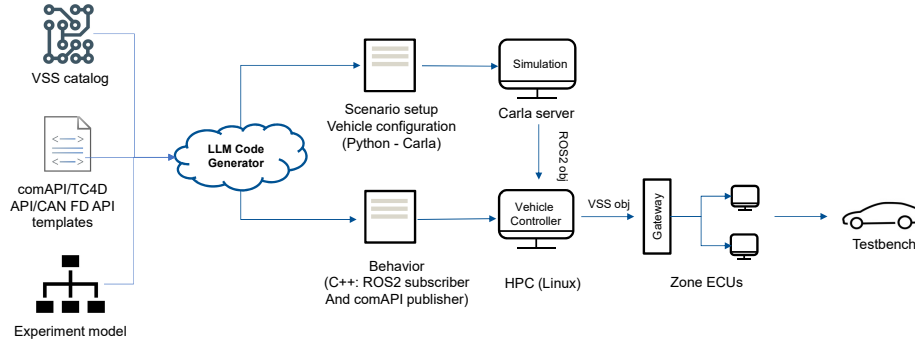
VSS catalog

comAPI/TC4D API/CAN FD API templates

Experiment model

LLM Code Generator

Scenario setup
Vehicle configuration
(Python - Carla)

Behavior
(C++: ROS2 subscriber
And comAPI publisher)

Simulation

Carla server

ROS2 obj

Vehicle Controller

HPC (Linux)

VSS obj

Gateway

Zone ECUs

Testbench